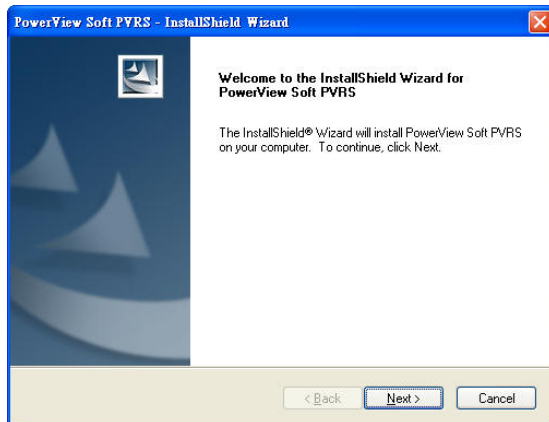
PowerView Soft PVRS - InstallShield Wizard

Welcome to the InstallShield Wizard for PowerView Soft PVRS

The InstallShield® Wizard will install PowerView Soft PVRS on your computer. To continue, click Next.

< Back

Next >

Cancel